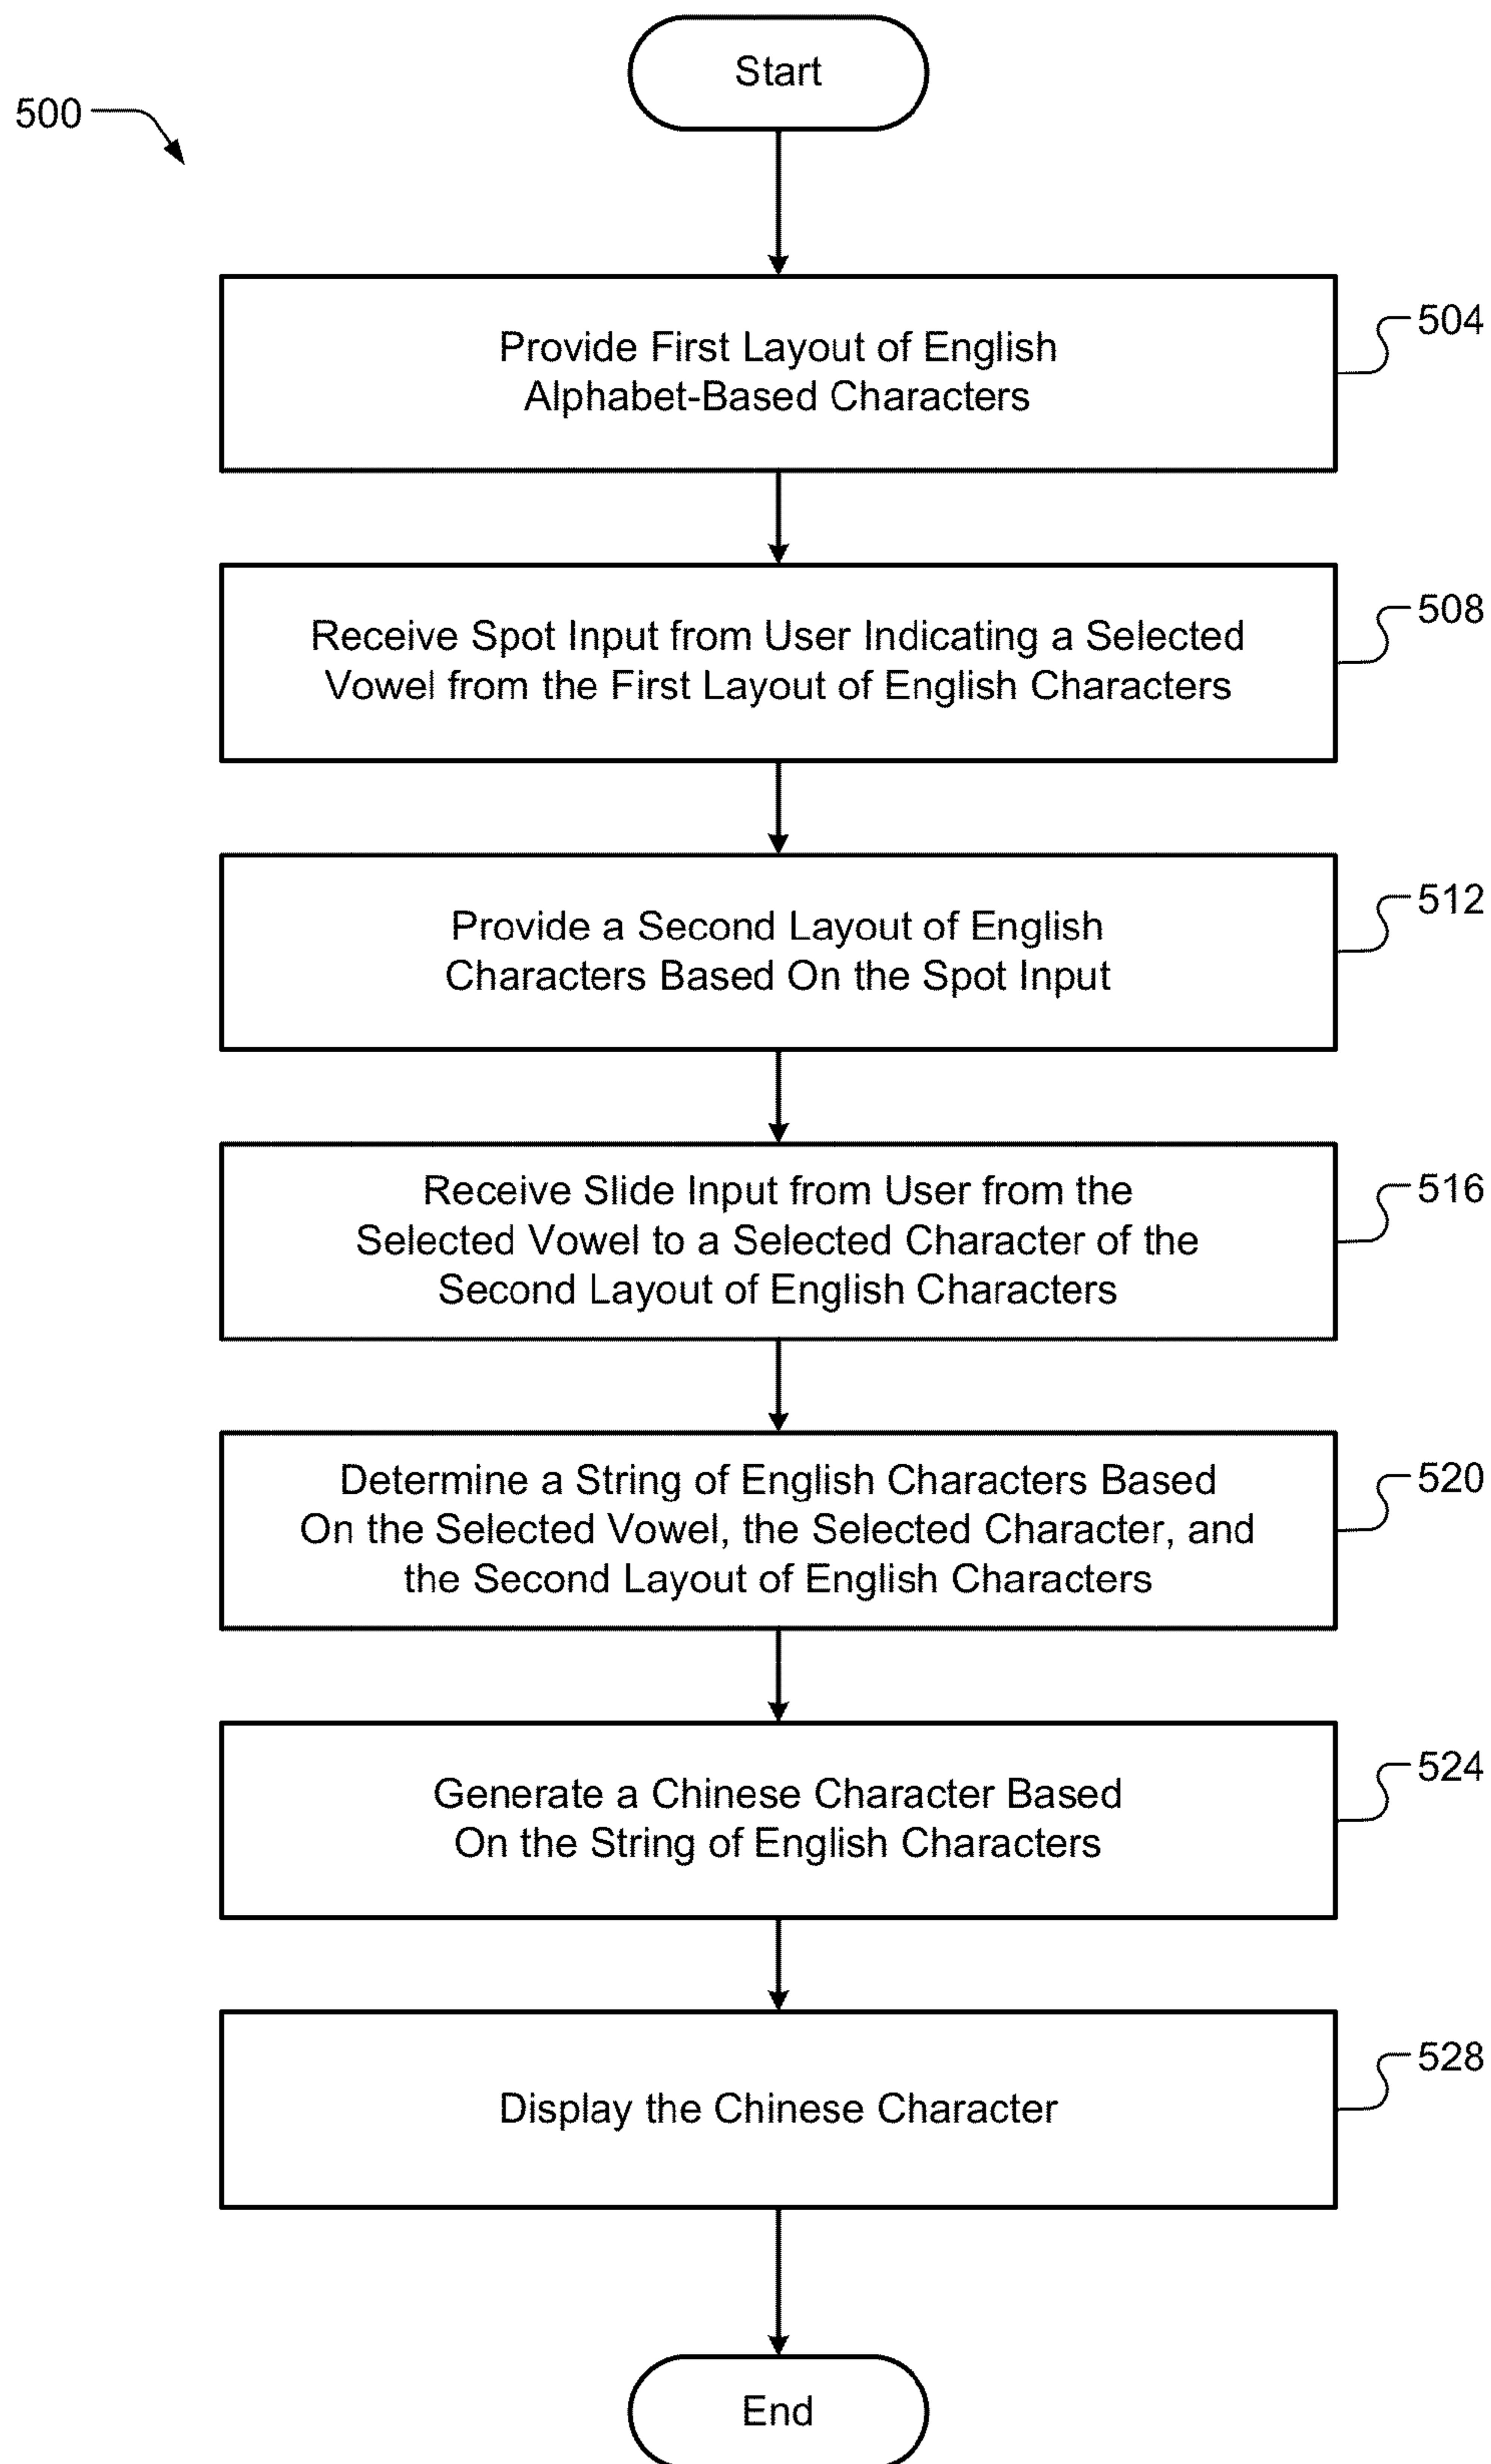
500

Start

Provide First Layout of English Alphabet-Based Characters

504

Receive Spot Input from User Indicating a Selected Vowel from the First Layout of English Characters

508

Provide a Second Layout of English Characters Based On the Spot Input

512

Receive Slide Input from User from the Selected Vowel to a Selected Character of the Second Layout of English Characters

516

Determine a String of English Characters Based On the Selected Vowel, the Selected Character, and the Second Layout of English Characters

520

Generate a Chinese Character Based On the String of English Characters

524

Display the Chinese Character

528

End